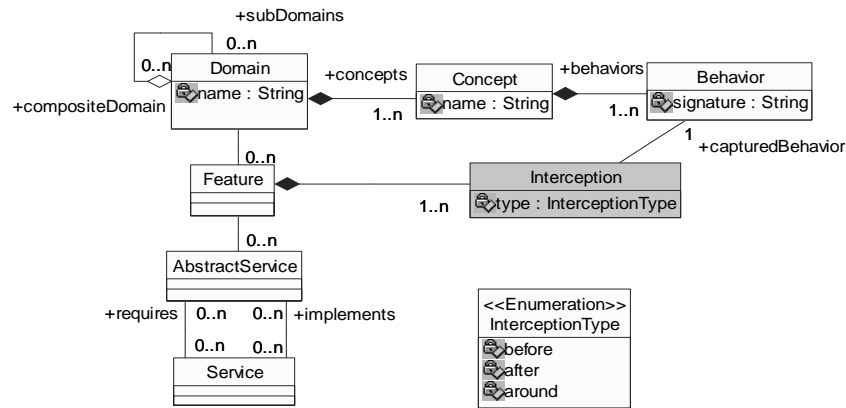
+subDomains

0..n

0..n

Domain

name : String

+compositeDomain

+concepts

1..n

Concept

name : String

+behaviors

1..n

Behavior

signature : String

1

+capturedBehavior

0..n

Feature

Interception

type : InterceptionType

1..n

0..n

AbstractService

+requires

0..n

0..n

+implements

0..n

0..n

Service

<<Enumeration>>
InterceptionType

before
after
around